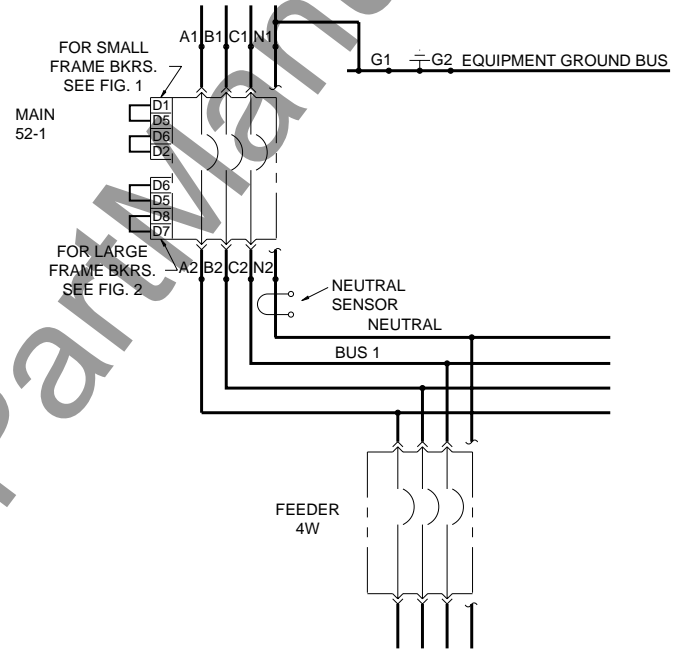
A1 B1 C1 N1

G1 G2 EQUIPMENT GROUND BUS

FOR SMALL FRAME BKRS. SEE FIG. 1

MAIN 52-1

D1
D5
D6
D2

D6
D5
D8
D7

FOR LARGE FRAME BKRS. SEE FIG. 2

A2 B2 C2 N2

NEUTRAL SENSOR

NEUTRAL

BUS 1

FEEDER 4W